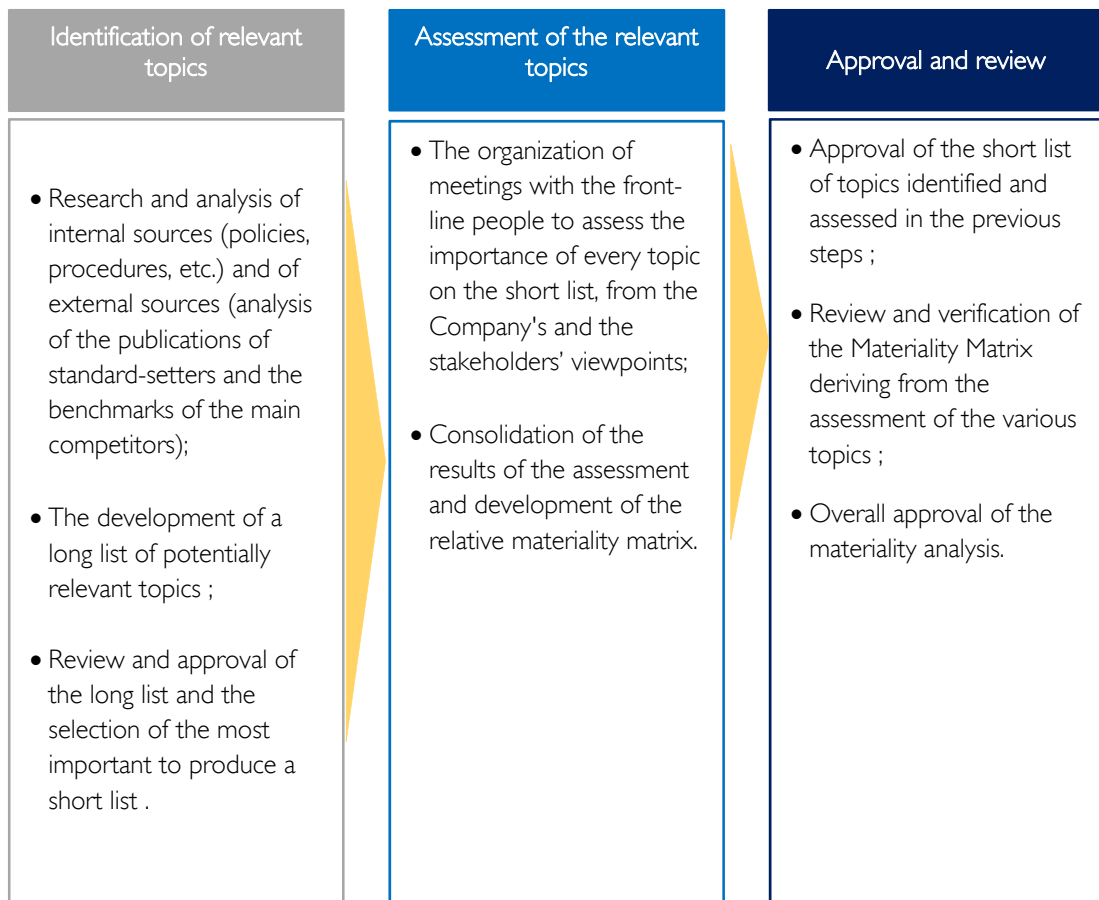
Identification of relevant topics

• Research and analysis of internal sources (policies, procedures, etc.) and of external sources (analysis of the publications of standard-setters and the benchmarks of the main competitors);

• The development of a long list of potentially relevant topics ;

• Review and approval of the long list and the selection of the most important to produce a short list .

Assessment of the relevant topics

• The organization of meetings with the front-line people to assess the importance of every topic on the short list, from the Company's and the stakeholders' viewpoints;

• Consolidation of the results of the assessment and development of the relative materiality matrix.

Approval and review

• Approval of the short list of topics identified and assessed in the previous steps ;

• Review and verification of the Materiality Matrix deriving from the assessment of the various topics ;

• Overall approval of the materiality analysis.